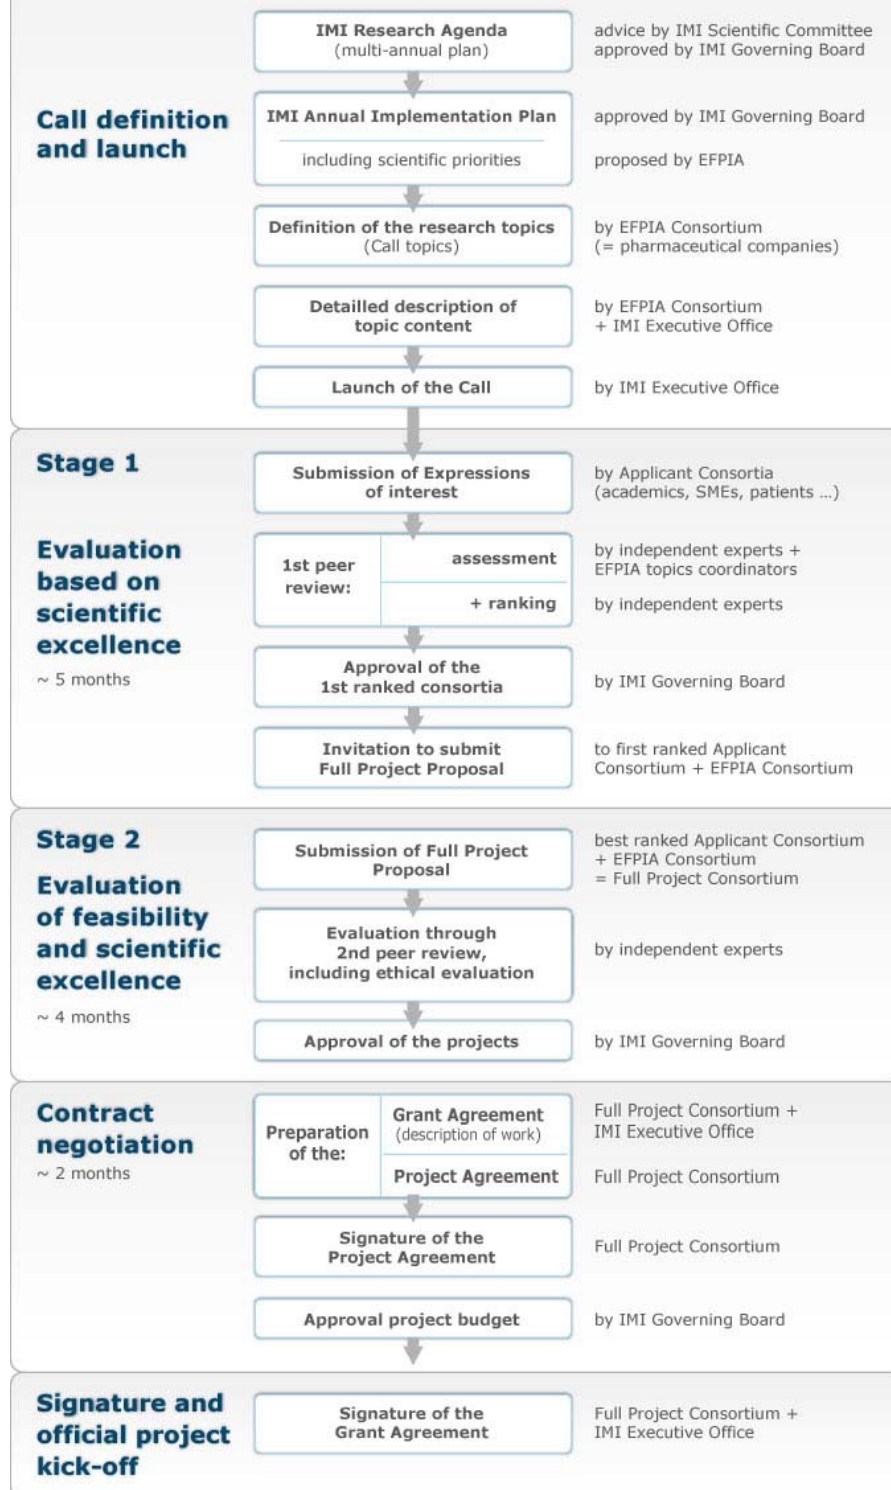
Call definition and launch

IMI Research Agenda (multi-annual plan) — advice by IMI Scientific Committee approved by IMI Governing Board

IMI Annual Implementation Plan — approved by IMI Governing Board
including scientific priorities — proposed by EFPIA

Definition of the research topics (Call topics) — by EFPIA Consortium (= pharmaceutical companies)

Detailled description of topic content — by EFPIA Consortium + IMI Executive Office

Launch of the Call — by IMI Executive Office

Stage 1

Evaluation based on scientific excellence
~ 5 months

Submission of Expressions of interest — by Applicant Consortia (academics, SMEs, patients ...)

1st peer review: assessment — by independent experts + EFPIA topics coordinators
+ ranking — by independent experts

Approval of the 1st ranked consortia — by IMI Governing Board

Invitation to submit Full Project Proposal — to first ranked Applicant Consortium + EFPIA Consortium

Stage 2

Evaluation of feasibility and scientific excellence
~ 4 months

Submission of Full Project Proposal — best ranked Applicant Consortium + EFPIA Consortium = Full Project Consortium

Evaluation through 2nd peer review, including ethical evaluation — by independent experts

Approval of the projects — by IMI Governing Board

Contract negotiation
~ 2 months

Preparation of the: Grant Agreement (description of work) — Full Project Consortium + IMI Executive Office
Project Agreement — Full Project Consortium

Signature of the Project Agreement — Full Project Consortium

Approval project budget — by IMI Governing Board

Signature and official project kick-off

Signature of the Grant Agreement — Full Project Consortium + IMI Executive Office